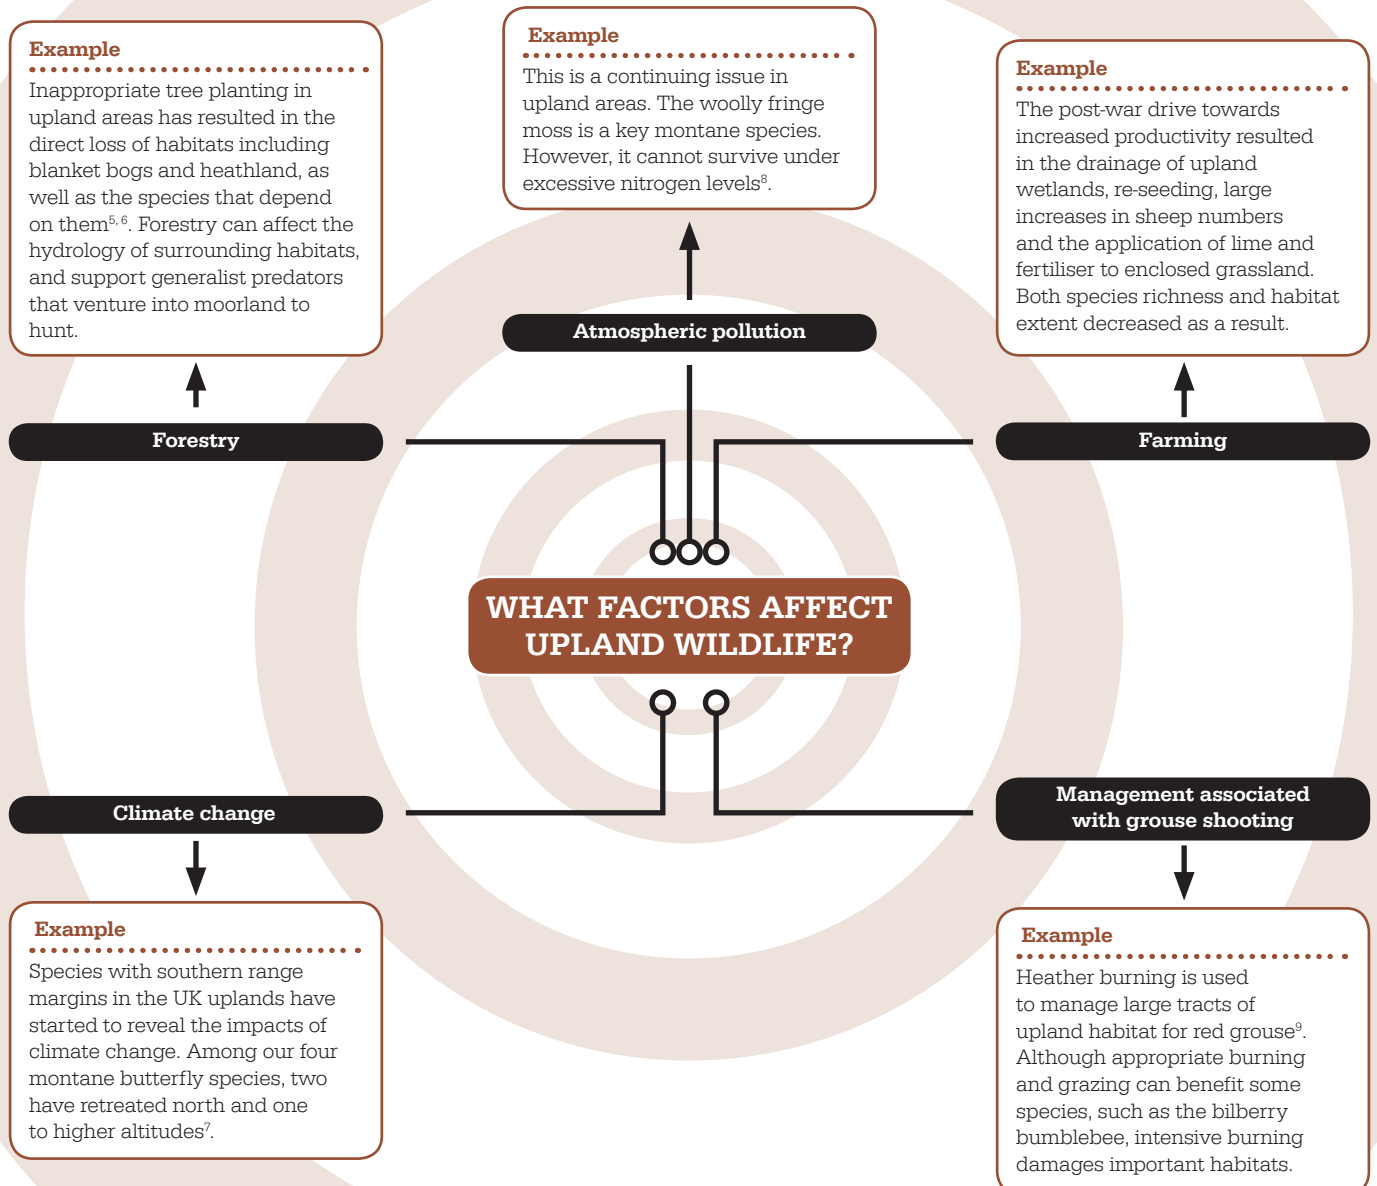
Example

Inappropriate tree planting in upland areas has resulted in the direct loss of habitats including blanket bogs and heathland, as well as the species that depend on them$^{5, 6}$. Forestry can affect the hydrology of surrounding habitats, and support generalist predators that venture into moorland to hunt.

Example

This is a continuing issue in upland areas. The woolly fringe moss is a key montane species. However, it cannot survive under excessive nitrogen levels$^{8}$.

Example

The post-war drive towards increased productivity resulted in the drainage of upland wetlands, re-seeding, large increases in sheep numbers and the application of lime and fertiliser to enclosed grassland. Both species richness and habitat extent decreased as a result.

Atmospheric pollution

Forestry

Farming

WHAT FACTORS AFFECT UPLAND WILDLIFE?

Climate change

Management associated with grouse shooting

Example

Species with southern range margins in the UK uplands have started to reveal the impacts of climate change. Among our four montane butterfly species, two have retreated north and one to higher altitudes$^{7}$.

Example

Heather burning is used to manage large tracts of upland habitat for red grouse$^{9}$. Although appropriate burning and grazing can benefit some species, such as the bilberry bumblebee, intensive burning damages important habitats.